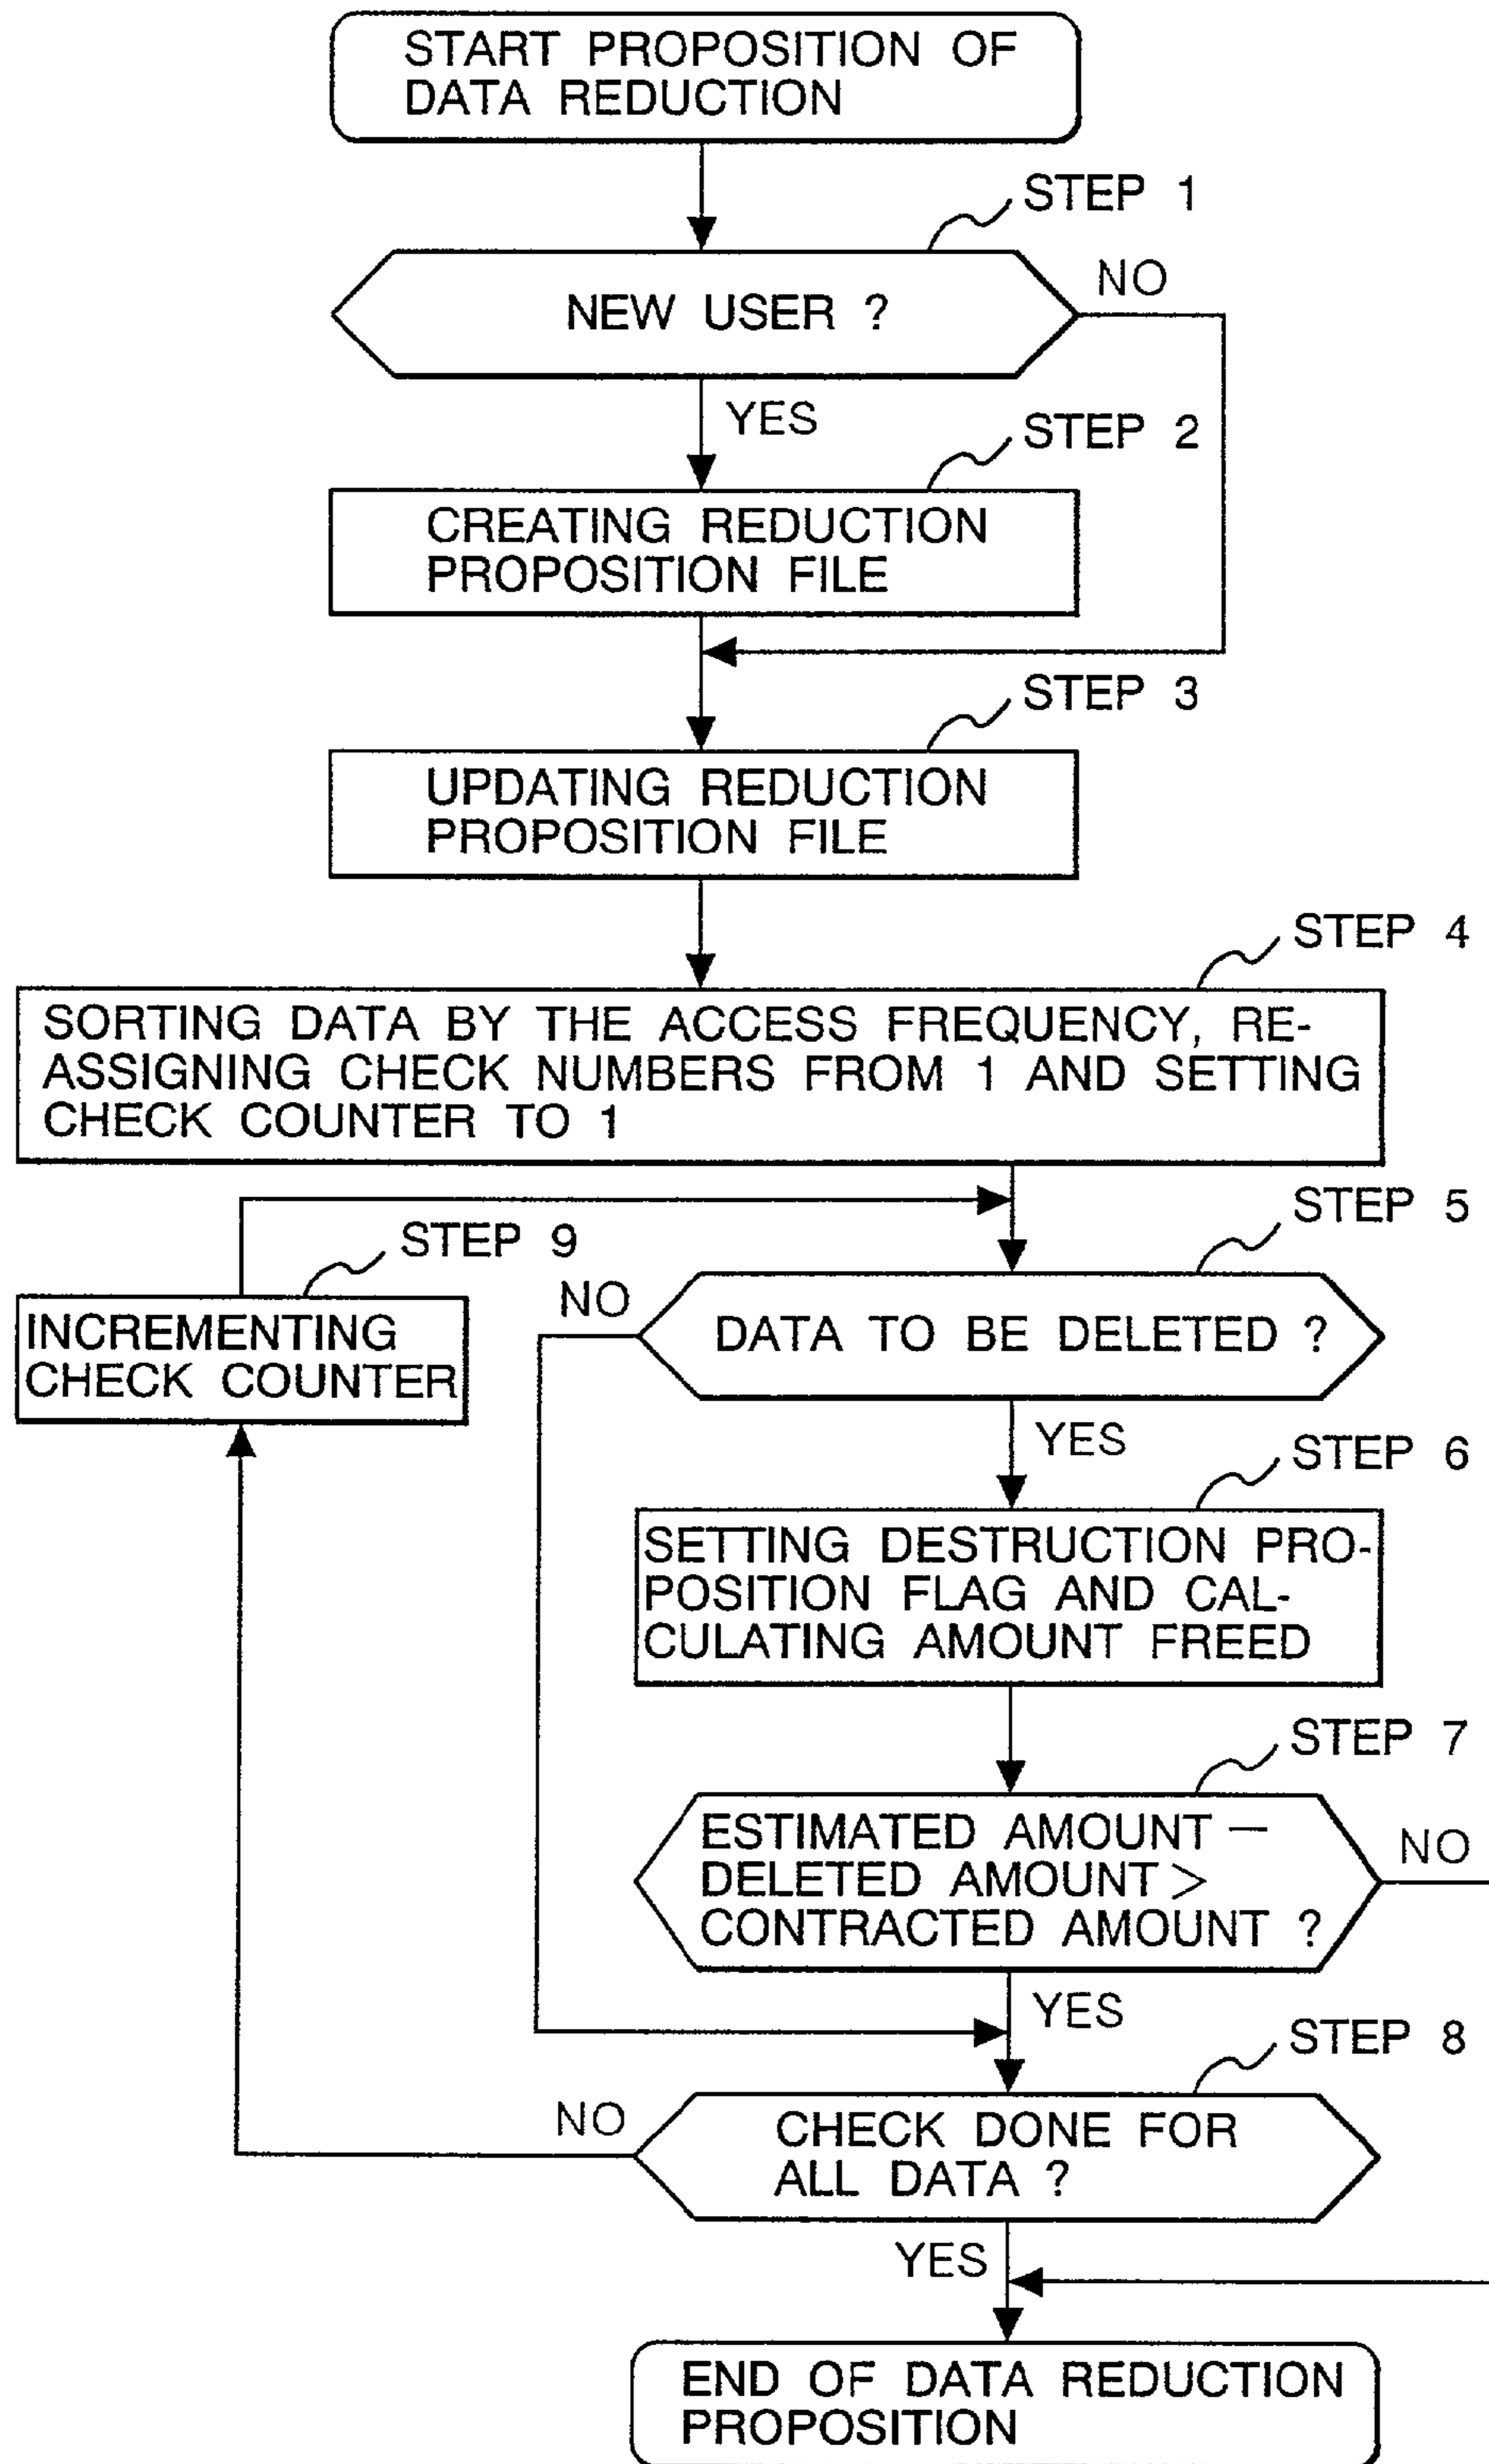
START PROPOSITION OF DATA REDUCTION

STEP 1

NEW USER ?

NO

YES

STEP 2

CREATING REDUCTION PROPOSITION FILE

STEP 3

UPDATING REDUCTION PROPOSITION FILE

STEP 4

SORTING DATA BY THE ACCESS FREQUENCY, REASSIGNING CHECK NUMBERS FROM 1 AND SETTING CHECK COUNTER TO 1

STEP 5

STEP 9

INCREMENTING CHECK COUNTER

NO

DATA TO BE DELETED ?

YES

STEP 6

SETTING DESTRUCTION PROPOSITION FLAG AND CALCULATING AMOUNT FREED

STEP 7

ESTIMATED AMOUNT − DELETED AMOUNT > CONTRACTED AMOUNT ?

NO

YES

STEP 8

NO

CHECK DONE FOR ALL DATA ?

YES

END OF DATA REDUCTION PROPOSITION